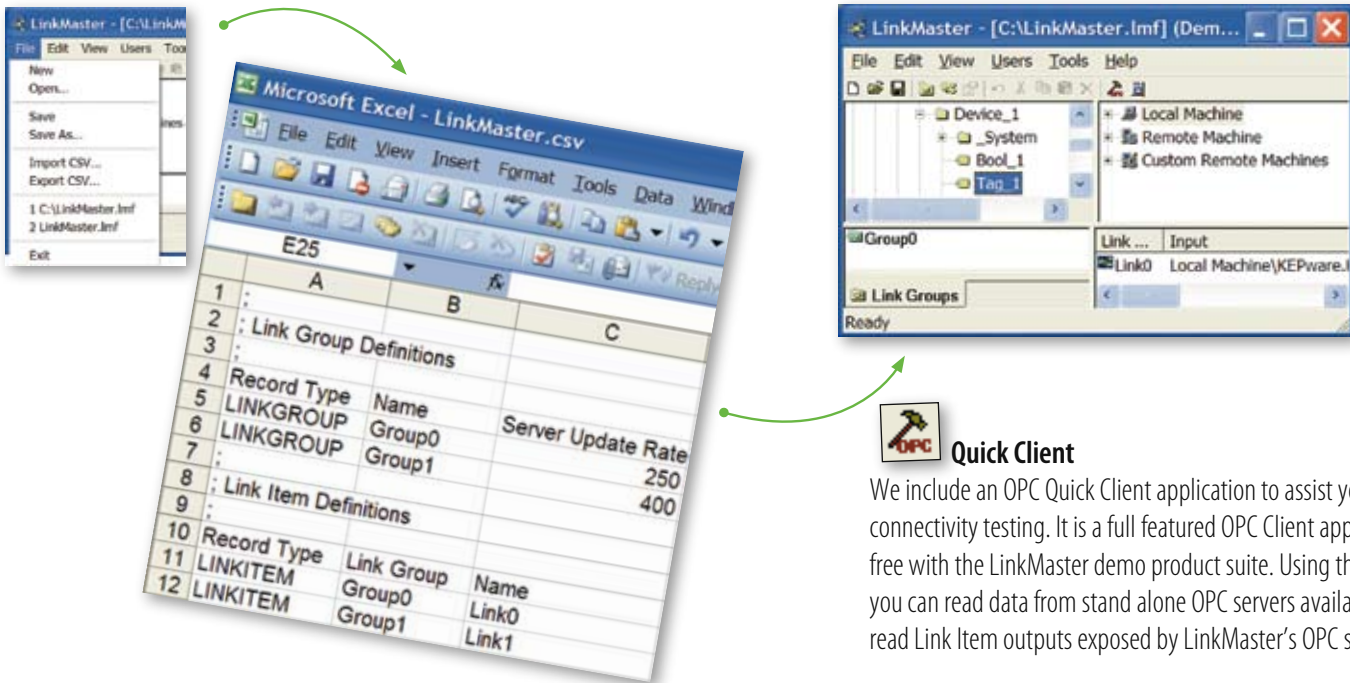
LinkMaster - [C:\LinkM

File Edit View Users Too

New
Open...
Save
Save As...
Import CSV...
Export CSV...
1 C:\LinkMaster.lmf
2 LinkMaster.lmf
Exit

Microsoft Excel - LinkMaster.csv

File Edit View Insert Format Tools Data Wind

E25

| | A | B | C |
|---|---|---|---|
| 1 | ; | | |
| 2 | ; Link Group Definitions | | |
| 3 | ; | | |
| 4 | Record Type | Name | |
| 5 | LINKGROUP | Group0 | Server Update Rate |
| 6 | LINKGROUP | Group1 | 250 |
| 7 | ; | | 400 |
| 8 | ; Link Item Definitions | | |
| 9 | ; | | |
| 10 | Record Type | Link Group | Name |
| 11 | LINKITEM | Group0 | Link0 |
| 12 | LINKITEM | Group1 | Link1 |

LinkMaster - [C:\LinkMaster.lmf] (Dem...

File Edit View Users Tools Help

Device_1
_System
Bool_1
Tag_1
Local Machine
Remote Machine
Custom Remote Machines
Group0
Link Groups
Link ... Input
Link0 Local Machine\KEPware.
Ready

Quick Client

We include an OPC Quick Client application to assist yo connectivity testing. It is a full featured OPC Client app free with the LinkMaster demo product suite. Using th you can read data from stand alone OPC servers availa read Link Item outputs exposed by LinkMaster's OPC s